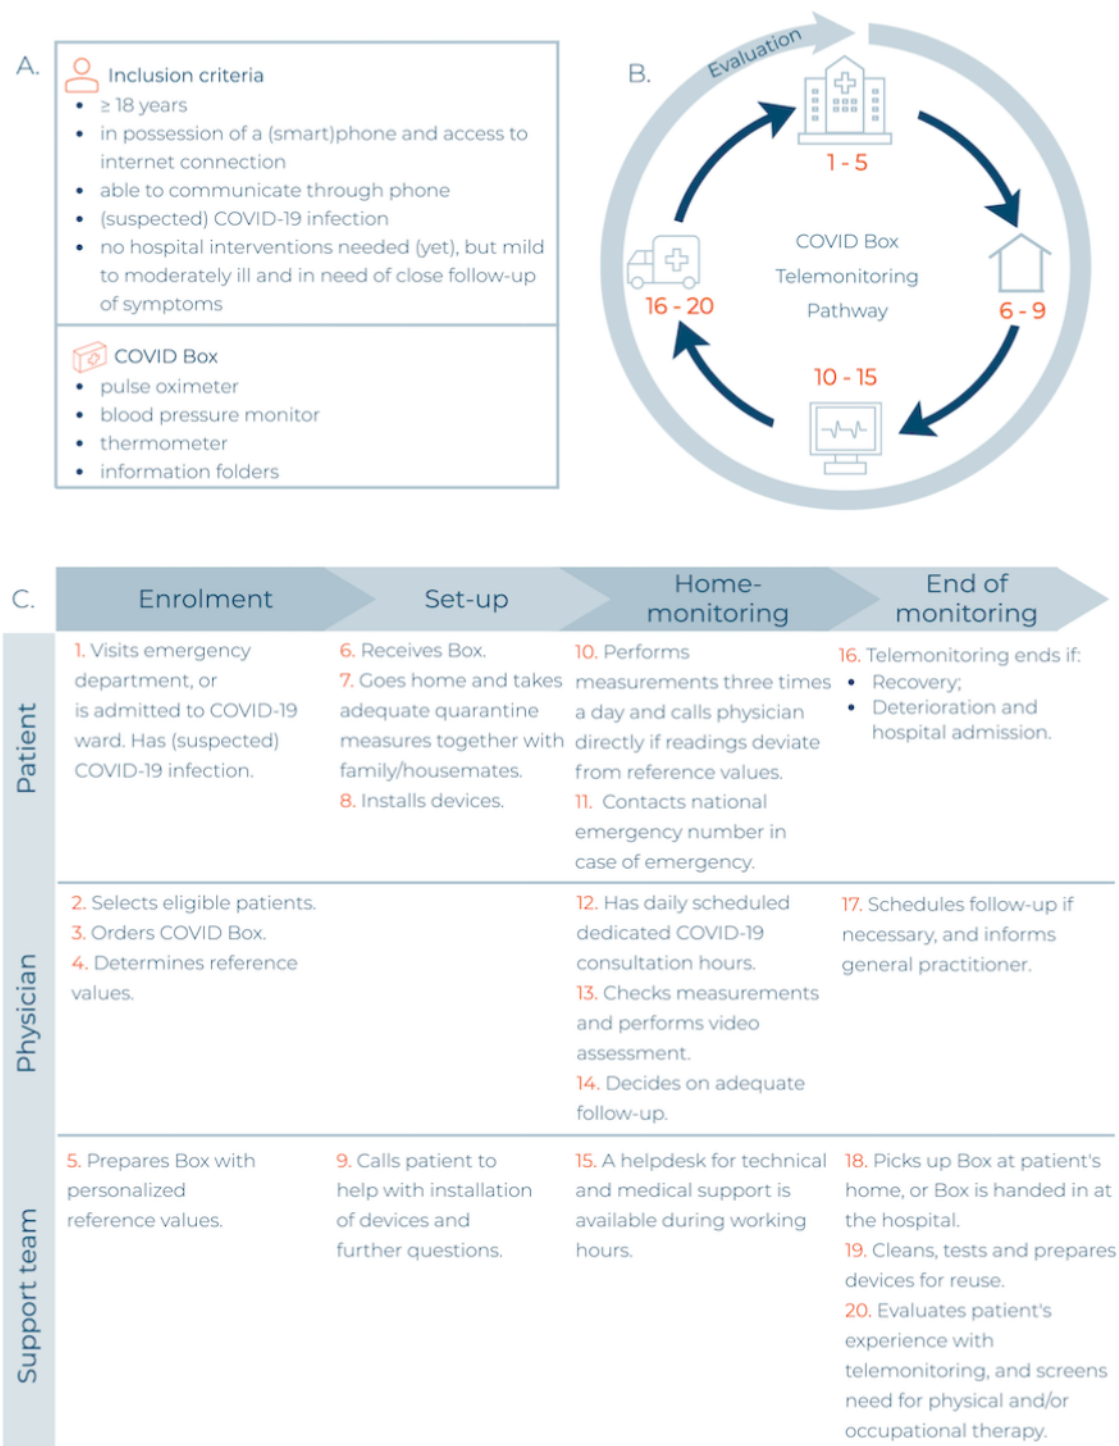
A.

Inclusion criteria
- ≥ 18 years
- in possession of a (smart)phone and access to internet connection
- able to communicate through phone
- (suspected) COVID-19 infection
- no hospital interventions needed (yet), but mild to moderately ill and in need of close follow-up of symptoms

COVID Box
- pulse oximeter
- blood pressure monitor
- thermometer
- information folders

B.

Evaluation

1 - 5

6 - 9

10 - 15

16 - 20

COVID Box Telemonitoring Pathway

C.

| | Enrolment | Set-up | Home-monitoring | End of monitoring |
|---|---|---|---|---|
| Patient | 1. Visits emergency department, or is admitted to COVID-19 ward. Has (suspected) COVID-19 infection. | 6. Receives Box. 7. Goes home and takes adequate quarantine measures together with family/housemates. 8. Installs devices. | 10. Performs measurements three times a day and calls physician directly if readings deviate from reference values. 11. Contacts national emergency number in case of emergency. | 16. Telemonitoring ends if: • Recovery; • Deterioration and hospital admission. |
| Physician | 2. Selects eligible patients. 3. Orders COVID Box. 4. Determines reference values. | | 12. Has daily scheduled dedicated COVID-19 consultation hours. 13. Checks measurements and performs video assessment. 14. Decides on adequate follow-up. | 17. Schedules follow-up if necessary, and informs general practitioner. |
| Support team | 5. Prepares Box with personalized reference values. | 9. Calls patient to help with installation of devices and further questions. | 15. A helpdesk for technical and medical support is available during working hours. | 18. Picks up Box at patient's home, or Box is handed in at the hospital. 19. Cleans, tests and prepares devices for reuse. 20. Evaluates patient's experience with telemonitoring, and screens need for physical and/or occupational therapy. |